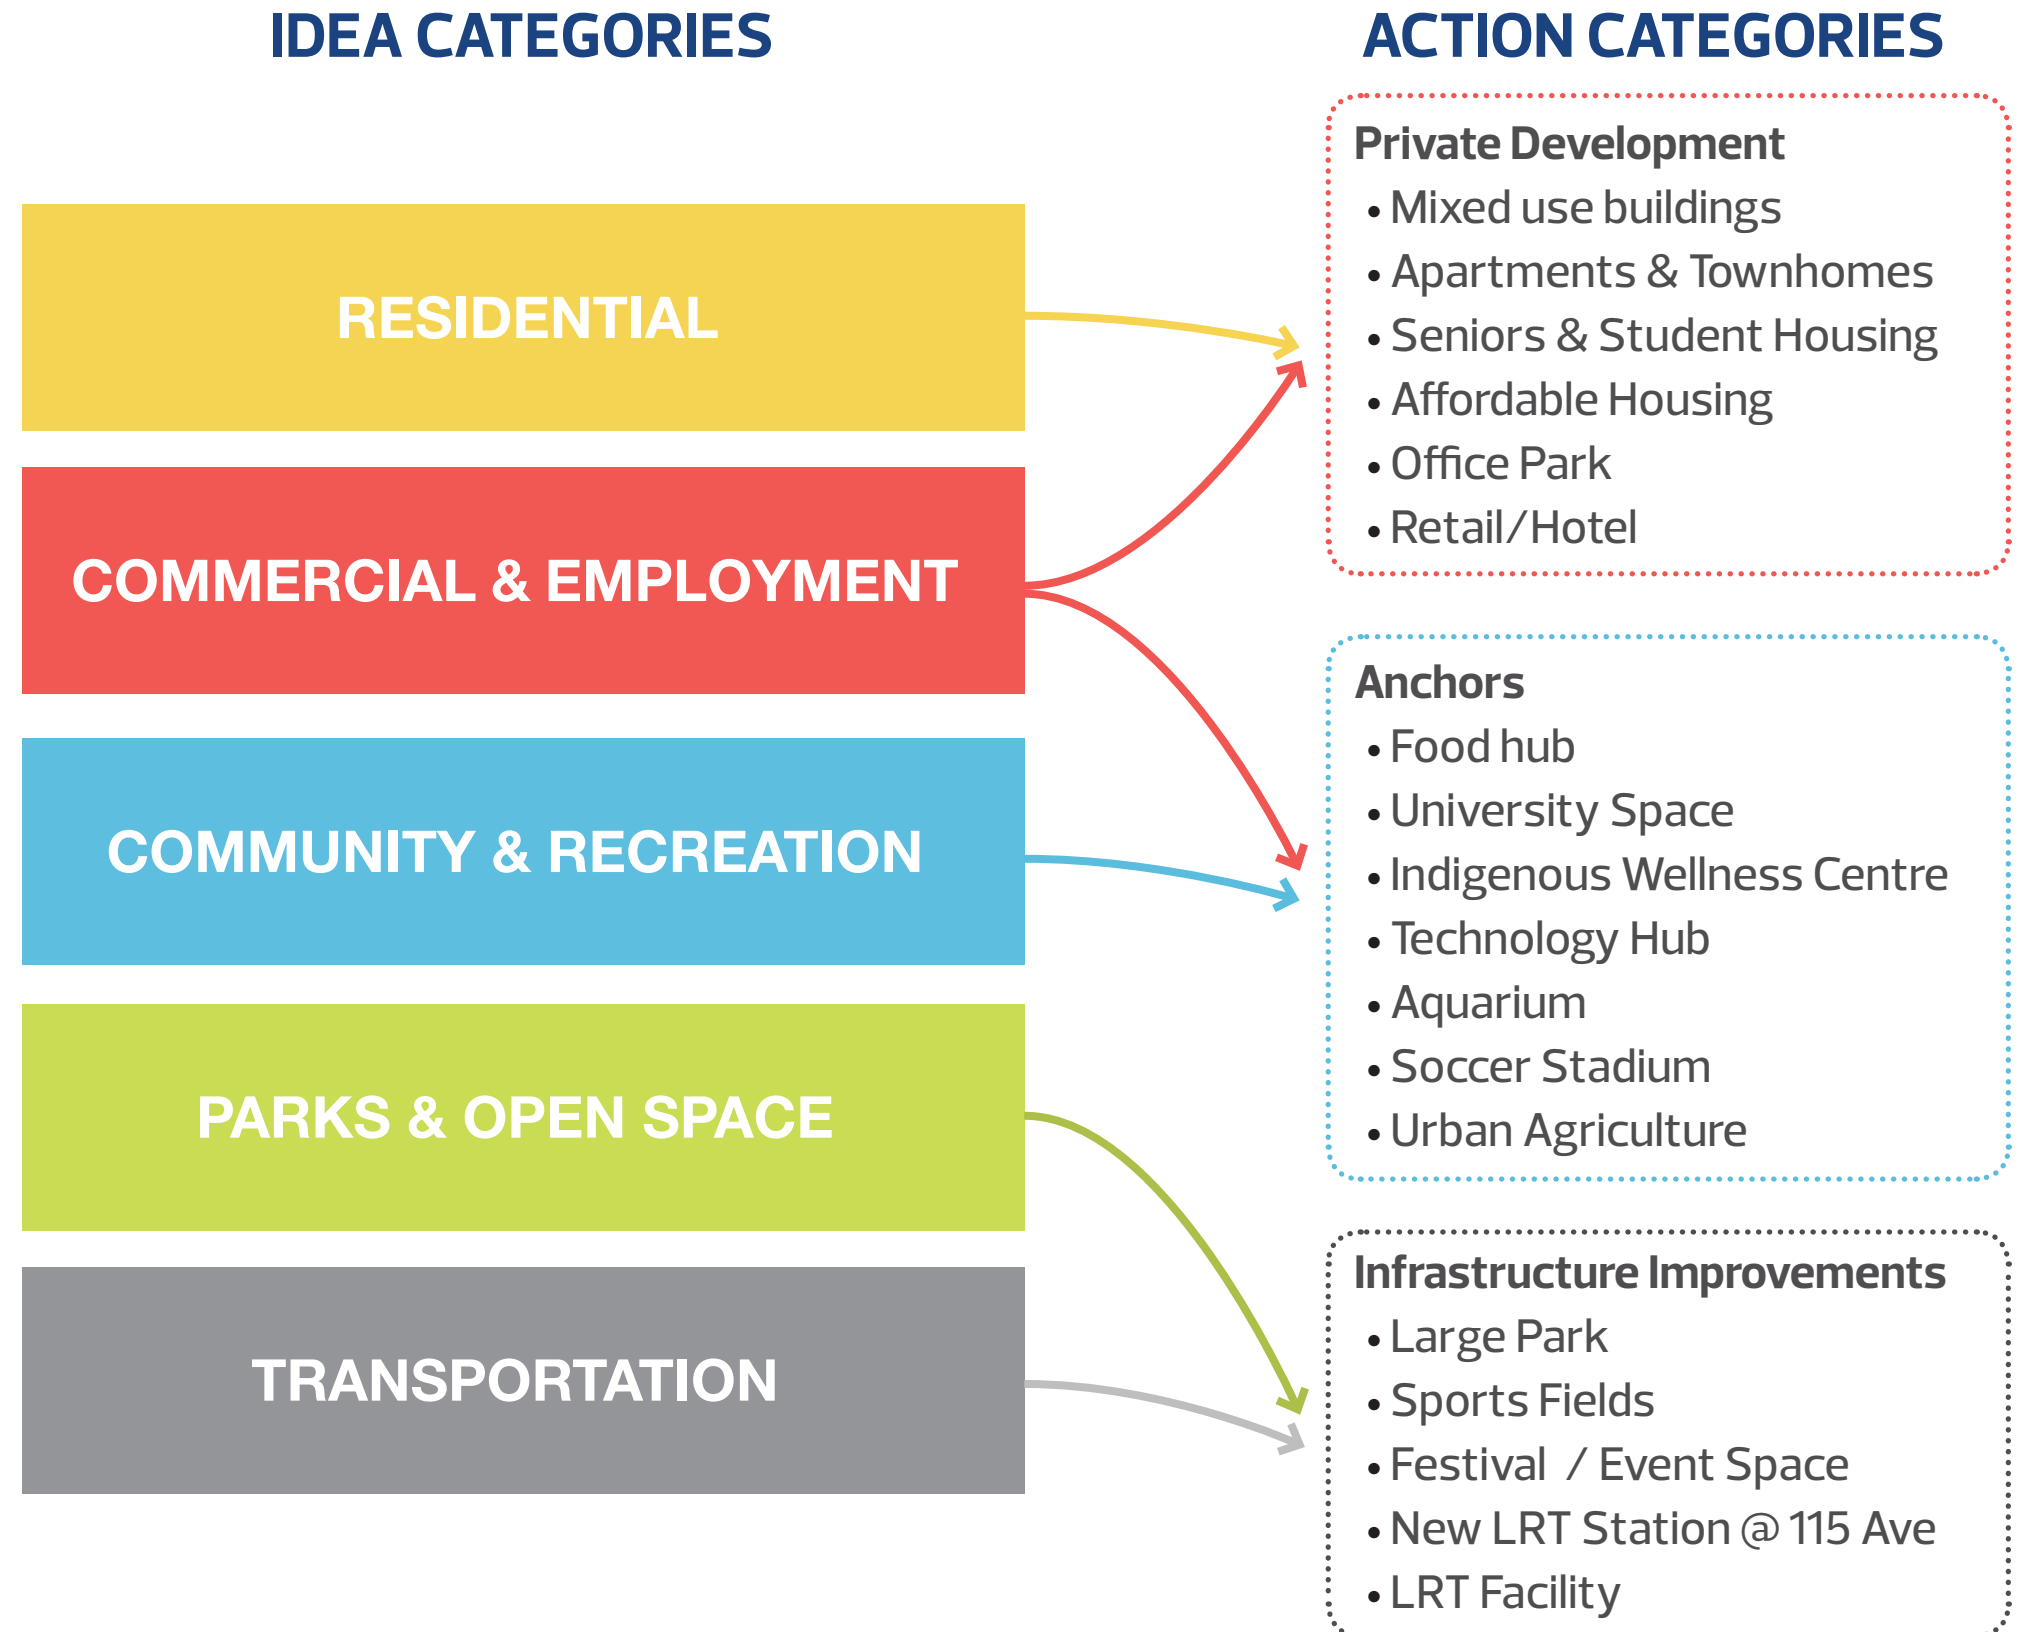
IDEA CATEGORIES

ACTION CATEGORIES

RESIDENTIAL

COMMERCIAL & EMPLOYMENT

COMMUNITY & RECREATION

PARKS & OPEN SPACE

TRANSPORTATION

Private Development
• Mixed use buildings
• Apartments & Townhomes
• Seniors & Student Housing
• Affordable Housing
• Office Park
• Retail/Hotel

Anchors
• Food hub
• University Space
• Indigenous Wellness Centre
• Technology Hub
• Aquarium
• Soccer Stadium
• Urban Agriculture

Infrastructure Improvements
• Large Park
• Sports Fields
• Festival / Event Space
• New LRT Station @ 115 Ave
• LRT Facility